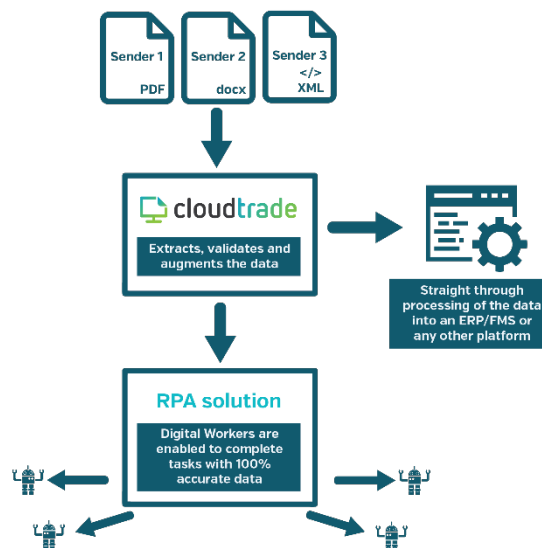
Sender 1
PDF

Sender 2
docx

Sender 3
</>
XML

cloudtrade

Extracts, validates and augments the data

Straight through processing of the data into an ERP/FMS or any other platform

RPA solution

Digital Workers are enabled to complete tasks with 100% accurate data